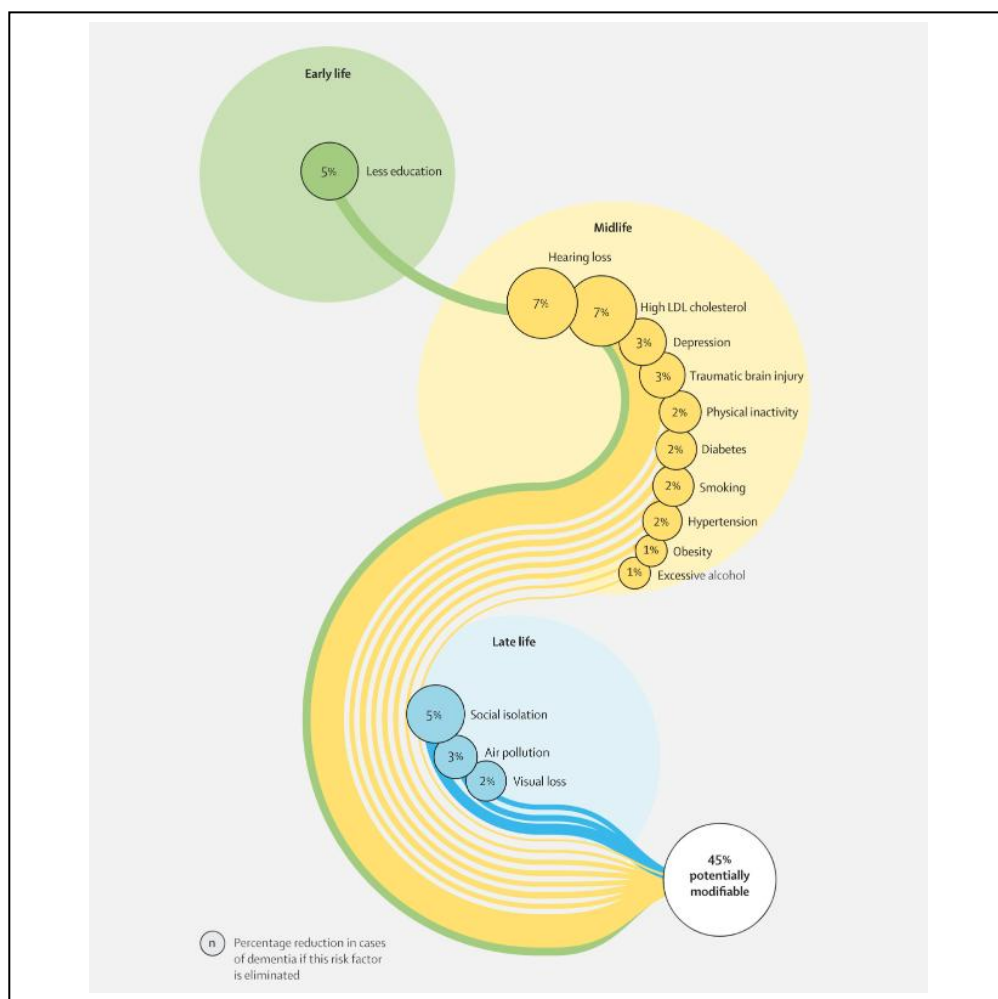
Early life

5% Less education

Midlife

Hearing loss
7%
7% High LDL cholesterol
3% Depression
3% Traumatic brain injury
2% Physical inactivity
2% Diabetes
2% Smoking
2% Hypertension
1% Obesity
1% Excessive alcohol

Late life

5% Social isolation
3% Air pollution
2% Visual loss

45% potentially modifiable

n Percentage reduction in cases of dementia if this risk factor is eliminated